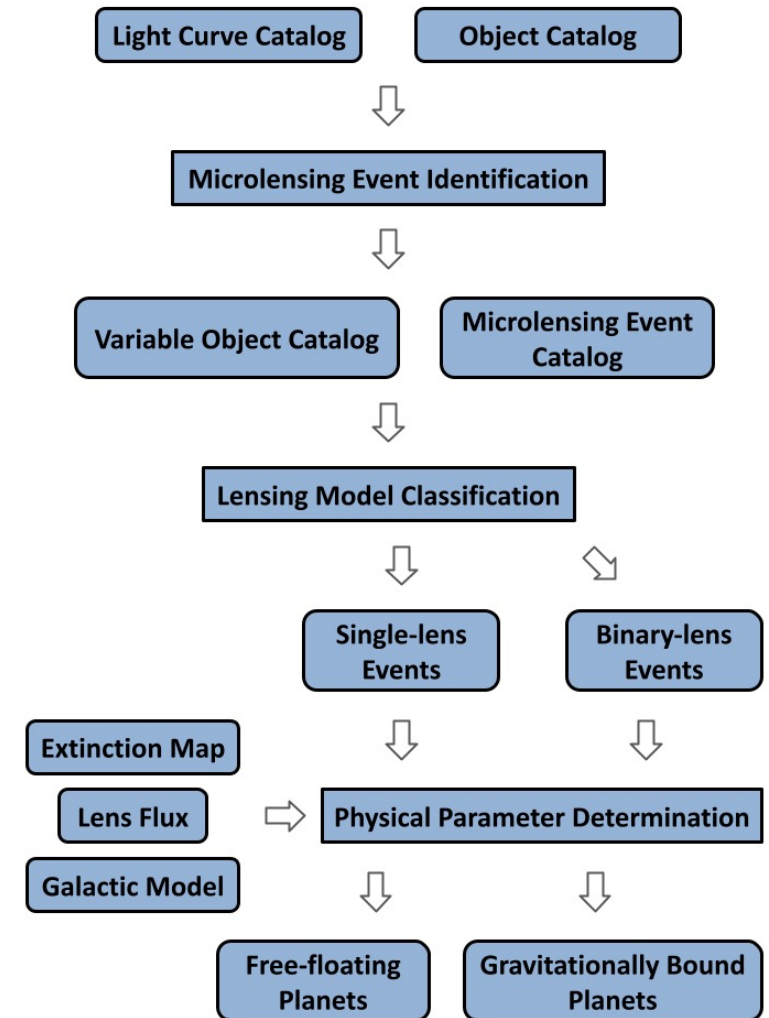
Light Curve Catalog

Object Catalog

Microlensing Event Identification

Variable Object Catalog

Microlensing Event Catalog

Lensing Model Classification

Single-lens Events

Binary-lens Events

Extinction Map

Lens Flux

Galactic Model

Physical Parameter Determination

Free-floating Planets

Gravitationally Bound Planets